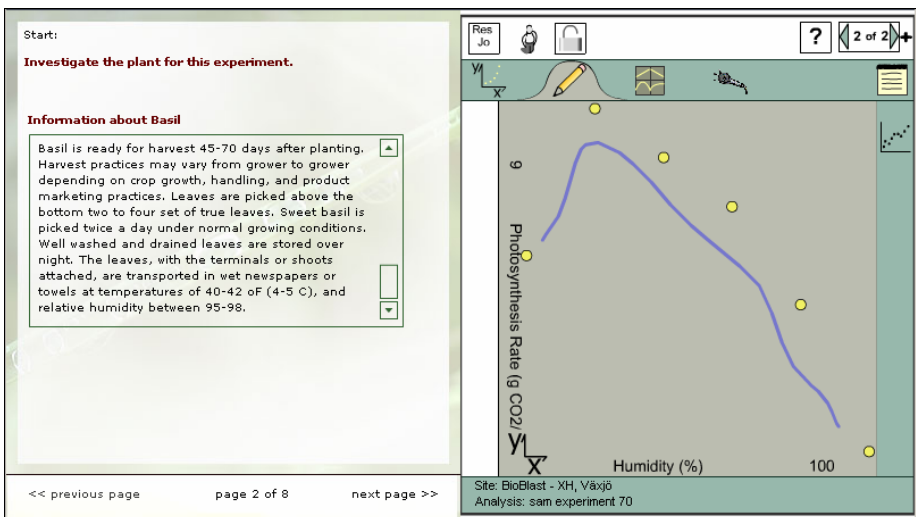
Start:

Investigate the plant for this experiment.

Information about Basil

Basil is ready for harvest 45-70 days after planting. Harvest practices may vary from grower to grower depending on crop growth, handling, and product marketing practices. Leaves are picked above the bottom two to four set of true leaves. Sweet basil is picked twice a day under normal growing conditions. Well washed and drained leaves are stored over night. The leaves, with the terminals or shoots attached, are transported in wet newspapers or towels at temperatures of 40-42 oF (4-5 C), and relative humidity between 95-98.

<< previous page page 2 of 8 next page >>

Res Jo

?

2 of 2

Y X

6

Photosynthesis Rate (g CO2/

Y X

Humidity (%)

100

Site: BioBlast - XH, Växjö
Analysis: sam experiment 70